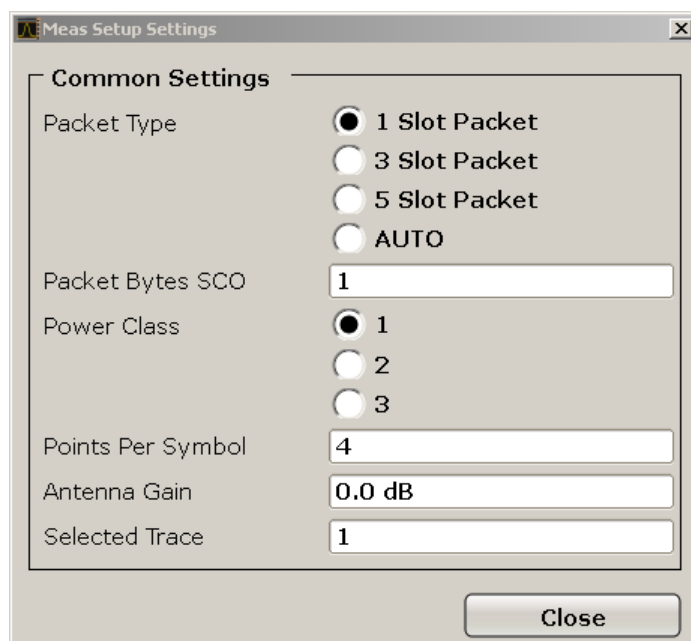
Meas Setup Settings

Common Settings

Packet Type
1 Slot Packet
3 Slot Packet
5 Slot Packet
AUTO

Packet Bytes SCO
1

Power Class
1
2
3

Points Per Symbol
4

Antenna Gain
0.0 dB

Selected Trace
1

Close